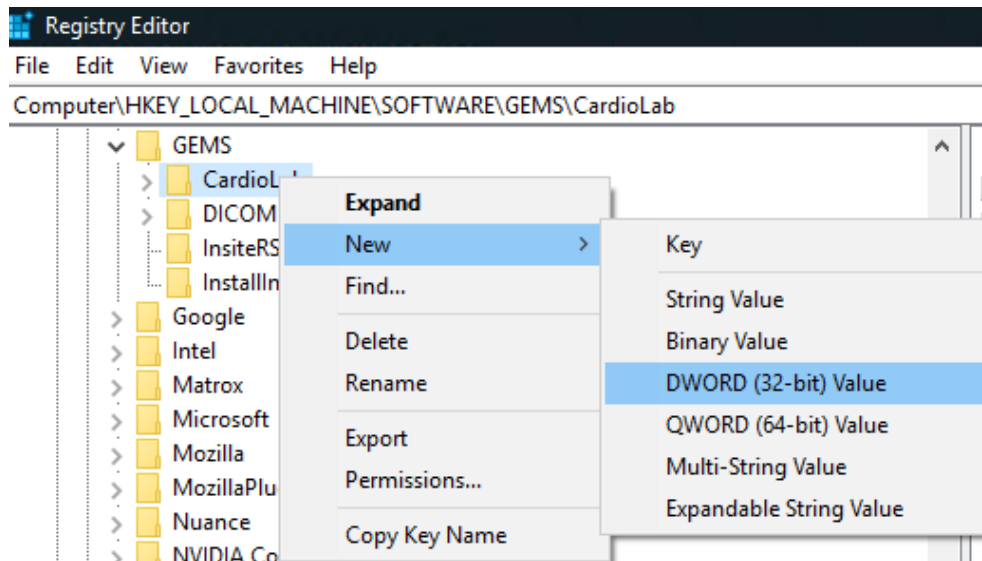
Registry Editor
File Edit View Favorites Help
Computer\HKEY_LOCAL_MACHINE\SOFTWARE\GEMS\CardioLab

GEMS
CardioL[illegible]
DICOM
InsiteRS
InstallIn
Google
Intel
Matrox
Microsoft
Mozilla
MozillaPlu
Nuance
NVIDIA Co

Expand
New
Find...
Delete
Rename
Export
Permissions...
Copy Key Name

Key
String Value
Binary Value
DWORD (32-bit) Value
QWORD (64-bit) Value
Multi-String Value
Expandable String Value